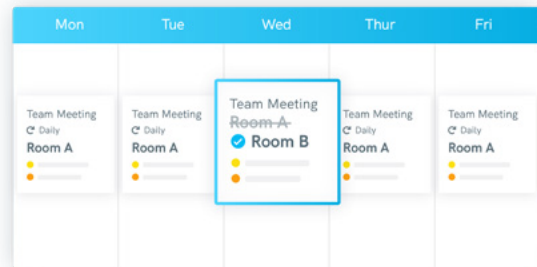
| Mon | Tue | Wed | Thur | Fri |
|---|---|---|---|---|
| Team Meeting<br>Daily<br>Room A | Team Meeting<br>Daily<br>Room A | Team Meeting<br>~~Room A~~<br>Room B | Team Meeting<br>Daily<br>Room A | Team Meeting<br>Daily<br>Room A |